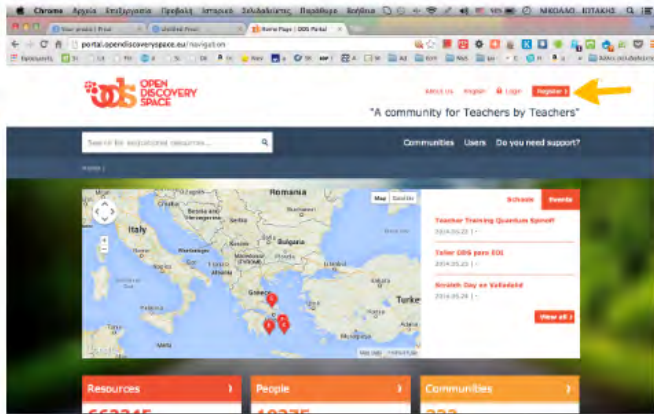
Chrome Αρχείο Επεξεργασία Προβολή Ιστορικό Σελιδοδείκτες Παράθυρο Βοήθεια

Home Page | ODS Portal

portal.opendiscoveryspace.eu/navigation

OPEN DISCOVERY SPACE

About Us Register Login Register

"A community for Teachers by Teachers"

Search for educational resources...

Communities Users Do you need support?

Home |

Map Satellite

Romania

Italy

Bulgaria

Greece

Turkey

Schools Events

Teacher Training Quantum Spinoff

2014.05.20

Taller ODS para EOI

2014.05.20

Scratch Day en Valladolid

2014.05.24

View all

Resources

People

Communities